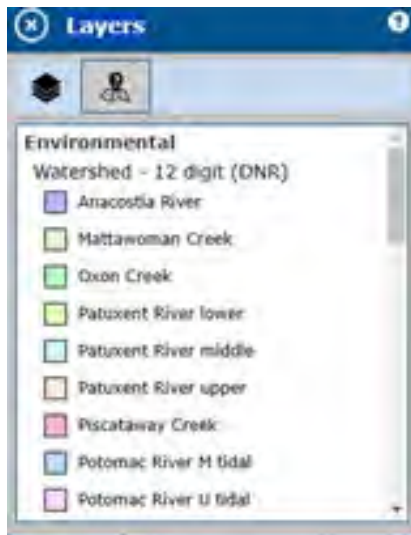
Layers

Environmental

Watershed - 12 digit (DNR)

Anacostia River

Mattawoman Creek

Oxon Creek

Patuxent River lower

Patuxent River middle

Patuxent River upper

Piscataway Creek

Potomac River M tidal

Potomac River U tidal